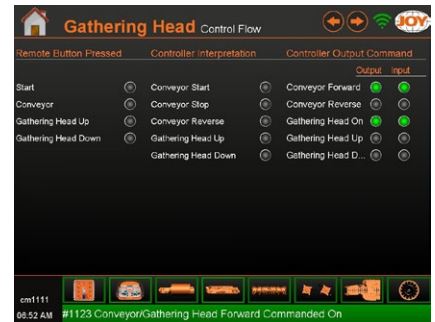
Gathering Head Control Flow

JOY

| Remote Button Pressed | Controller Interpretation | Controller Output Command | Output | Input |
|---|---|---|---|---|
| Start | Conveyor Start | Conveyor Forward | | |
| Conveyor | Conveyor Stop | Conveyor Reverse | | |
| Gathering Head Up | Conveyor Reverse | Gathering Head On | | |
| Gathering Head Down | Gathering Head Up | Gathering Head Up | | |
| | Gathering Head Down | Gathering Head D... | | |

cm1111
06:52 AM #1123 Conveyor/Gathering Head Forward Commanded On